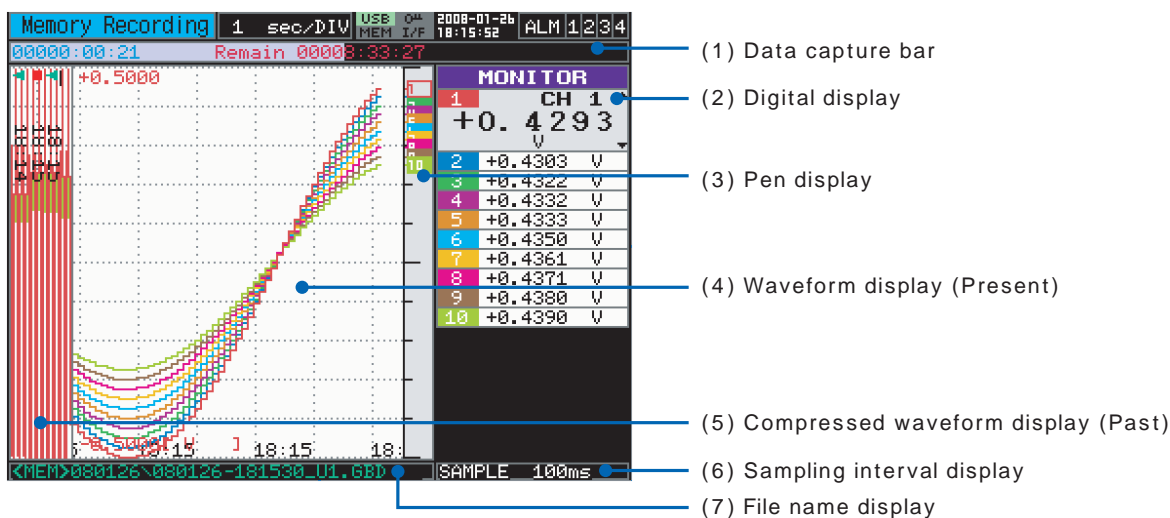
Memory Recording 1 sec/DIV USB MEM I/F 2008-01-26 18:15:52 ALM 1 2 3 4

00000:00:21 Remain 00008:33:27

+0.5000

MONITOR
1 CH 1
+0.4293
V

| 2 | +0.4303 | V |
|---|---|---|
| 3 | +0.4322 | V |
| 4 | +0.4332 | V |
| 5 | +0.4333 | V |
| 6 | +0.4350 | V |
| 7 | +0.4361 | V |
| 8 | +0.4371 | V |
| 9 | +0.4380 | V |
| 10 | +0.4390 | V |

-0.5000 18:15 18:15 18:

<MEM>080126\080126-181530_U1.GBD

SAMPLE 100ms

(1) Data capture bar
(2) Digital display
(3) Pen display
(4) Waveform display (Present)
(5) Compressed waveform display (Past)
(6) Sampling interval display
(7) File name display